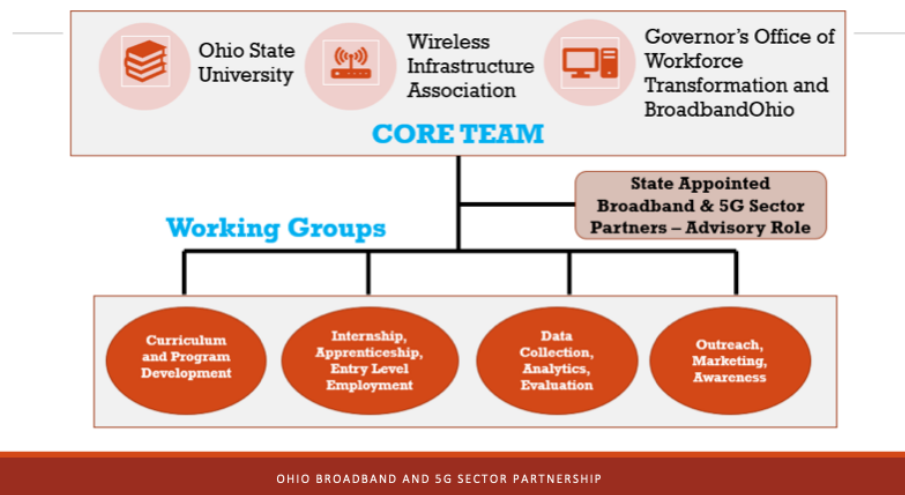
Ohio State University

Wireless Infrastructure Association

Governor’s Office of Workforce Transformation and BroadbandOhio

CORE TEAM

State Appointed Broadband & 5G Sector Partners – Advisory Role

Working Groups

Curriculum and Program Development

Internship, Apprenticeship, Entry Level Employment

Data Collection, Analytics, Evaluation

Outreach, Marketing, Awareness

OHIO BROADBAND AND 5G SECTOR PARTNERSHIP